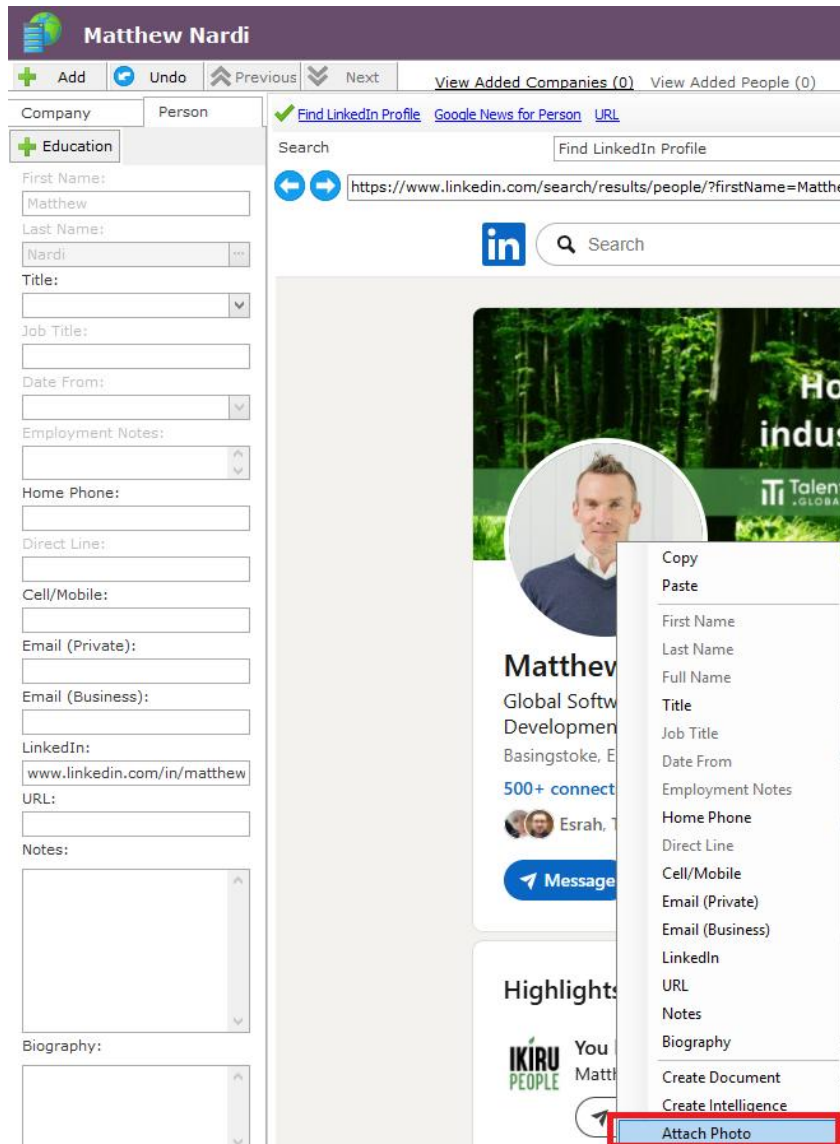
Matthew Nardi

Add Undo Previous Next View Added Companies (0) View Added People (0)

Company Person

Education

First Name:
Matthew
Last Name:
Nardi
Title:
Job Title:
Date From:
Employment Notes:
Home Phone:
Direct Line:
Cell/Mobile:
Email (Private):
Email (Business):
LinkedIn:
www.linkedin.com/in/matthew
URL:
Notes:
Biography:

Find LinkedIn Profile Google News for Person URL

Search Find LinkedIn Profile

https://www.linkedin.com/search/results/people/?firstName=Matth

in Search

Ho
indus
Talen
GLOBA

Matthew
Global Softw
Developmen
Basingstoke, E
500+ connect
Esrah, T
Message

Highlights
IKIRU PEOPLE
You
Matt

Copy
Paste
First Name
Last Name
Full Name
Title
Job Title
Date From
Employment Notes
Home Phone
Direct Line
Cell/Mobile
Email (Private)
Email (Business)
LinkedIn
URL
Notes
Biography
Create Document
Create Intelligence
Attach Photo